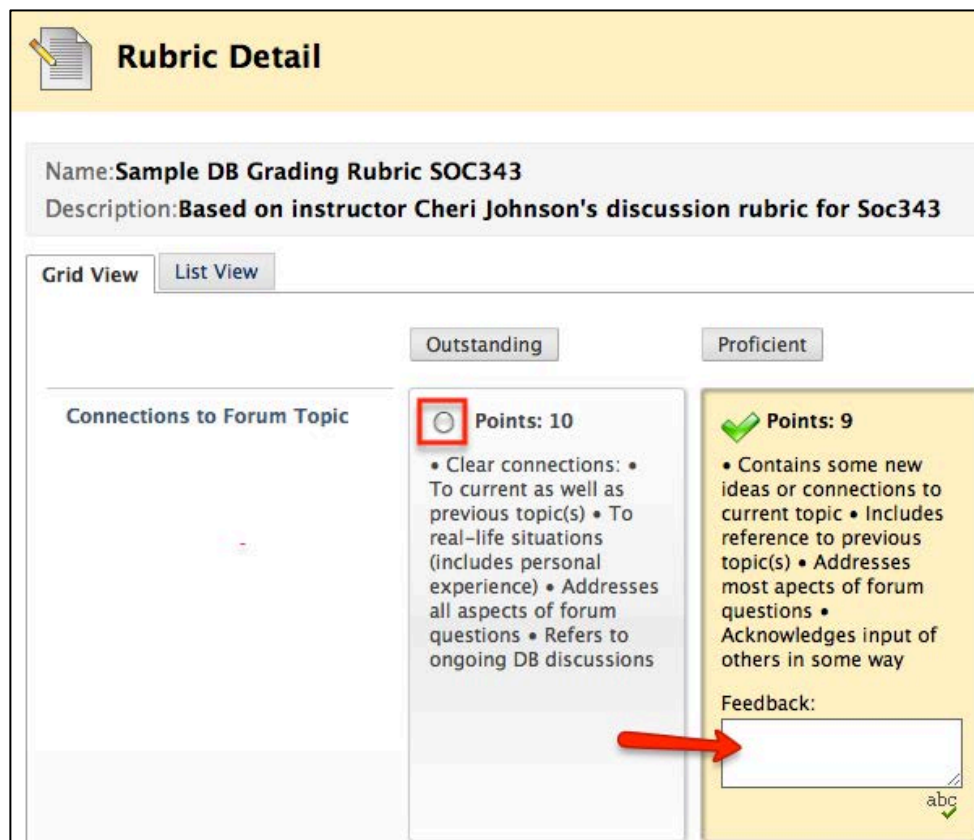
Rubric Detail

Name:Sample DB Grading Rubric SOC343
Description:Based on instructor Cheri Johnson's discussion rubric for Soc343

Grid View | List View

| | Outstanding | Proficient |
|---|---|---|
| Connections to Forum Topic | Points: 10<br>• Clear connections: • To current as well as previous topic(s) • To real-life situations (includes personal experience) • Addresses all aspects of forum questions • Refers to ongoing DB discussions | Points: 9<br>• Contains some new ideas or connections to current topic • Includes reference to previous topic(s) • Addresses most apects of forum questions • Acknowledges input of others in some way<br>Feedback:<br>abc |